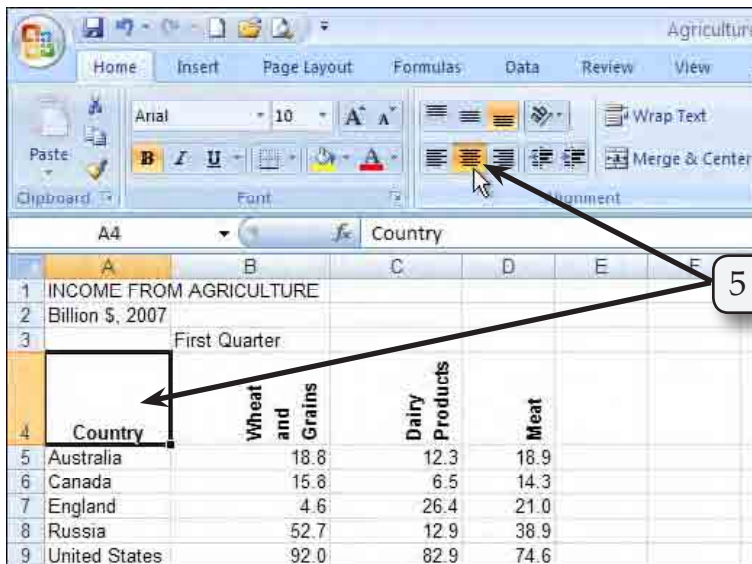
Agricultur

Home Insert Page Layout Formulas Data Review View

Paste

Clipboard

Arial 10

B I U

Font

Wrap Text

Merge & Center

Alignment

A4 Country

|   | A | B | C | D | E | F |
|---|---|---|---|---|---|---|
| 1 | INCOME FROM AGRICULTURE | | | | | |
| 2 | Billion $, 2007 | | | | | |
| 3 | | First Quarter | | | | |
| 4 | Country | Wheat and Grains | Dairy Products | Meat | | |
| 5 | Australia | 18.8 | 12.3 | 18.9 | | |
| 6 | Canada | 15.6 | 6.5 | 14.3 | | |
| 7 | England | 4.6 | 26.4 | 21.0 | | |
| 8 | Russia | 52.7 | 12.9 | 38.9 | | |
| 9 | United States | 92.0 | 82.9 | 74.6 | | |

5